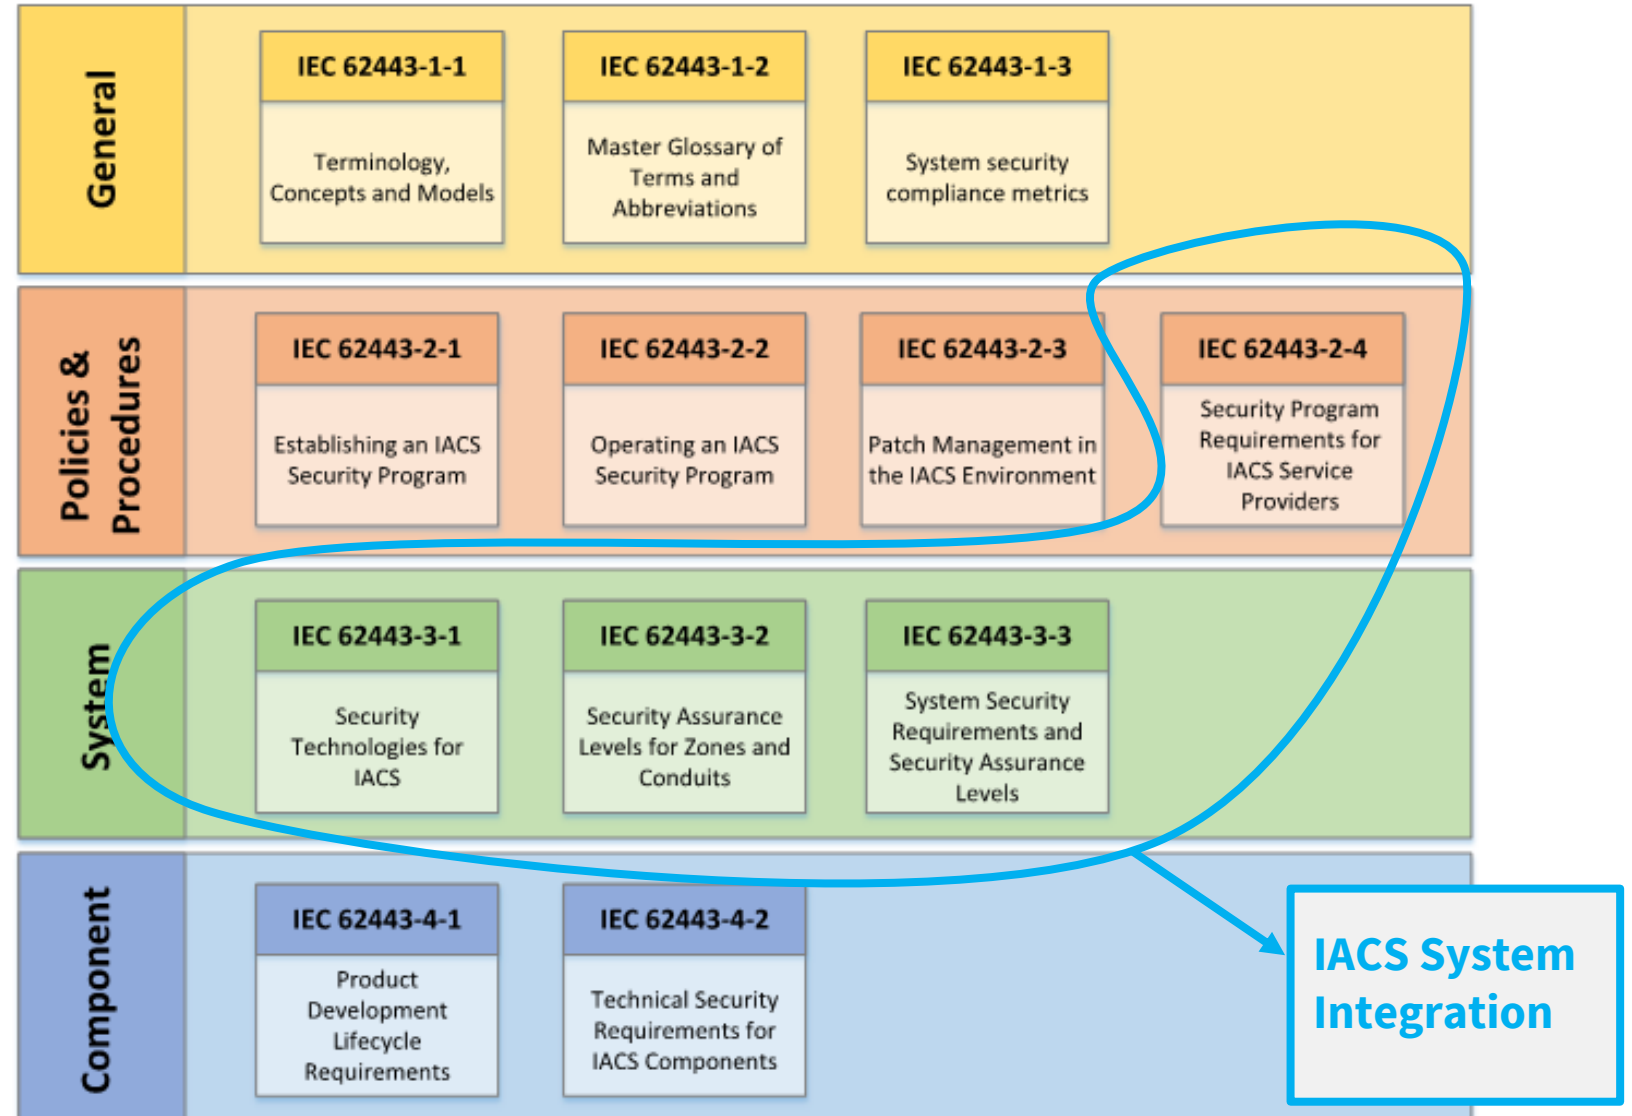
General

IEC 62443-1-1
Terminology, Concepts and Models

IEC 62443-1-2
Master Glossary of Terms and Abbreviations

IEC 62443-1-3
System security compliance metrics

Policies & Procedures

IEC 62443-2-1
Establishing an IACS Security Program

IEC 62443-2-2
Operating an IACS Security Program

IEC 62443-2-3
Patch Management in the IACS Environment

IEC 62443-2-4
Security Program Requirements for IACS Service Providers

System

IEC 62443-3-1
Security Technologies for IACS

IEC 62443-3-2
Security Assurance Levels for Zones and Conduits

IEC 62443-3-3
System Security Requirements and Security Assurance Levels

Component

IEC 62443-4-1
Product Development Lifecycle Requirements

IEC 62443-4-2
Technical Security Requirements for IACS Components

IACS System Integration